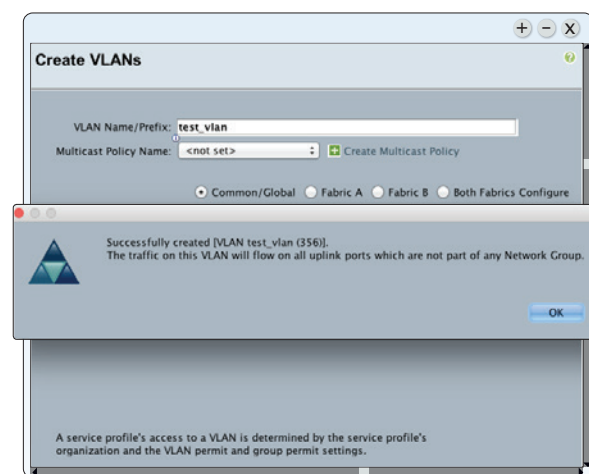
+ − X

Create VLANs

?

VLAN Name/Prefix: test_vlan

Multicast Policy Name: <not set>

Create Multicast Policy

Common/Global Fabric A Fabric B Both Fabrics Configure

Successfully created [VLAN test_vlan (356)].
The traffic on this VLAN will flow on all uplink ports which are not part of any Network Group.

OK

A service profile's access to a VLAN is determined by the service profile's organization and the VLAN permit and group permit settings.